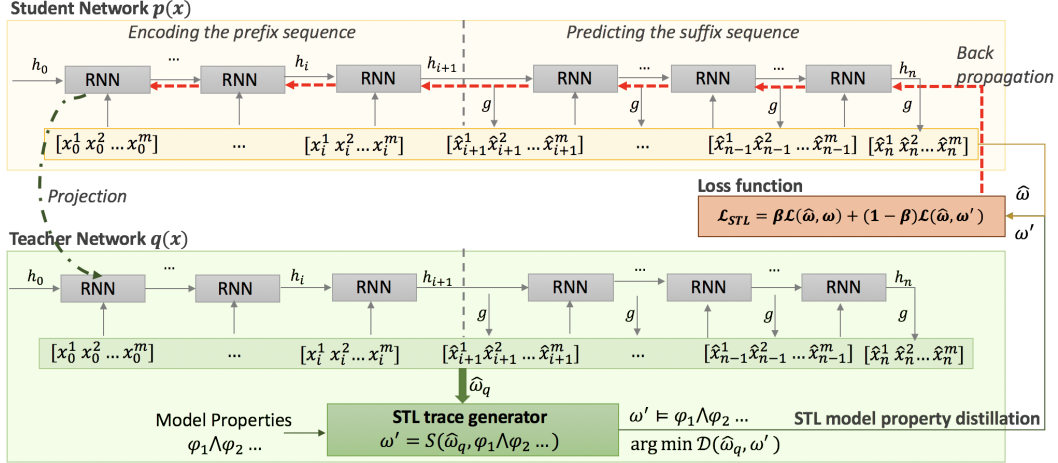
Student Network $p(x)$

Encoding the prefix sequence

Predicting the suffix sequence

Back propagation

$h_0$ RNN ... RNN $h_i$ RNN $h_{i+1}$ RNN ... RNN ... RNN $h_n$

$g$ $g$ $g$ $g$

$[x_0^1\ x_0^2 \dots x_0^m]$ ... $[x_i^1\ x_i^2 \dots x_i^m]$ $[\hat{x}_{i+1}^1 \hat{x}_{i+1}^2 \dots \hat{x}_{i+1}^m]$ ... $[\hat{x}_{n-1}^1 \hat{x}_{n-1}^2 \dots \hat{x}_{n-1}^m]$ $[\hat{x}_n^1\ \hat{x}_n^2 \dots \hat{x}_n^m]$

Projection

Loss function

$\mathcal{L}_{STL} = \beta\mathcal{L}(\widehat{\omega}, \omega) + (1-\beta)\mathcal{L}(\widehat{\omega}, \omega')$

$\widehat{\omega}$

$\omega'$

Teacher Network $q(x)$

$h_0$ RNN ... RNN $h_i$ RNN $h_{i+1}$ RNN ... RNN ... RNN $h_n$

$g$ $g$ $g$ $g$

$[x_0^1\ x_0^2 \dots x_0^m]$ ... $[x_i^1\ x_i^2 \dots x_i^m]$ $[\hat{x}_{i+1}^1 \hat{x}_{i+1}^2 \dots \hat{x}_{i+1}^m]$ ... $[\hat{x}_{n-1}^1 \hat{x}_{n-1}^2 \dots \hat{x}_{n-1}^m]$ $[\hat{x}_n^1\ \hat{x}_n^2 \dots \hat{x}_n^m]$

$\widehat{\omega}_q$

Model Properties
$\varphi_1 \wedge \varphi_2 \dots$

STL trace generator
$\omega' = S(\widehat{\omega}_q, \varphi_1 \wedge \varphi_2 \dots)$

$\omega' \vDash \varphi_1 \wedge \varphi_2 \dots$
$\arg\min \mathcal{D}(\widehat{\omega}_q, \omega')$

STL model property distillation